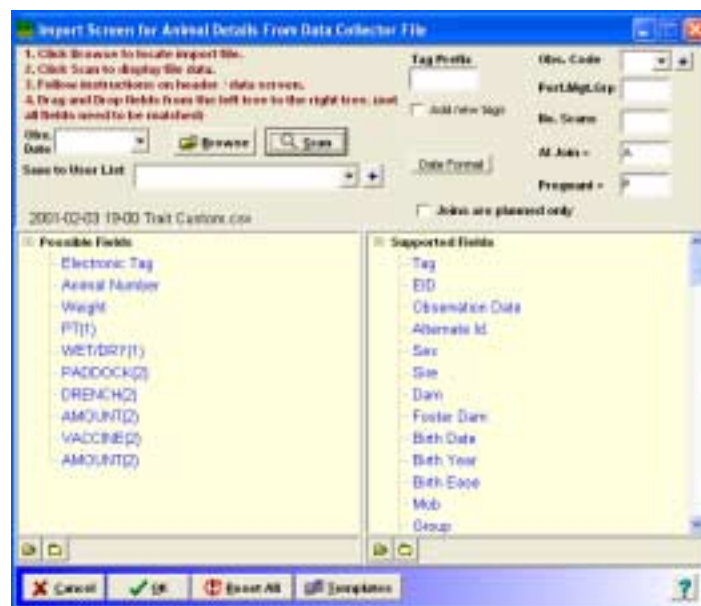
Import Screen for Animal Details From Data Collector File

1. Click Browse to locate import file.
2. Click Scan to display file data.
3. Follow instructions on header - data screen.
4. Drag and Drop fields from the left tree to the right tree. (not all fields need to be matched)

Tag Prefix

Add new tags

Obs. Code

Fert.Mgt.Grp

No. Scans

At Join =
A

Pregnant =
P

Obs. Date

Browse

Scan

Date Format

Save to User List

Joins are planned only

2001-02-03 19-00 Trait Custom.csv

Possible Fields
Electronic Tag
Animal Number
Weight
PT(1)
WET/DRY(1)
PADDOCK(2)
DRENCH(2)
AMOUNT(2)
VACCINE(2)
AMOUNT(2)

Supported Fields
Tag
EID
Observation Date
Alternate Id
Sex
Sire
Dam
Foster Dam
Birth Date
Birth Year
Birth Ease
Mob
Group

Cancel
OK
Reset All
Templates
?